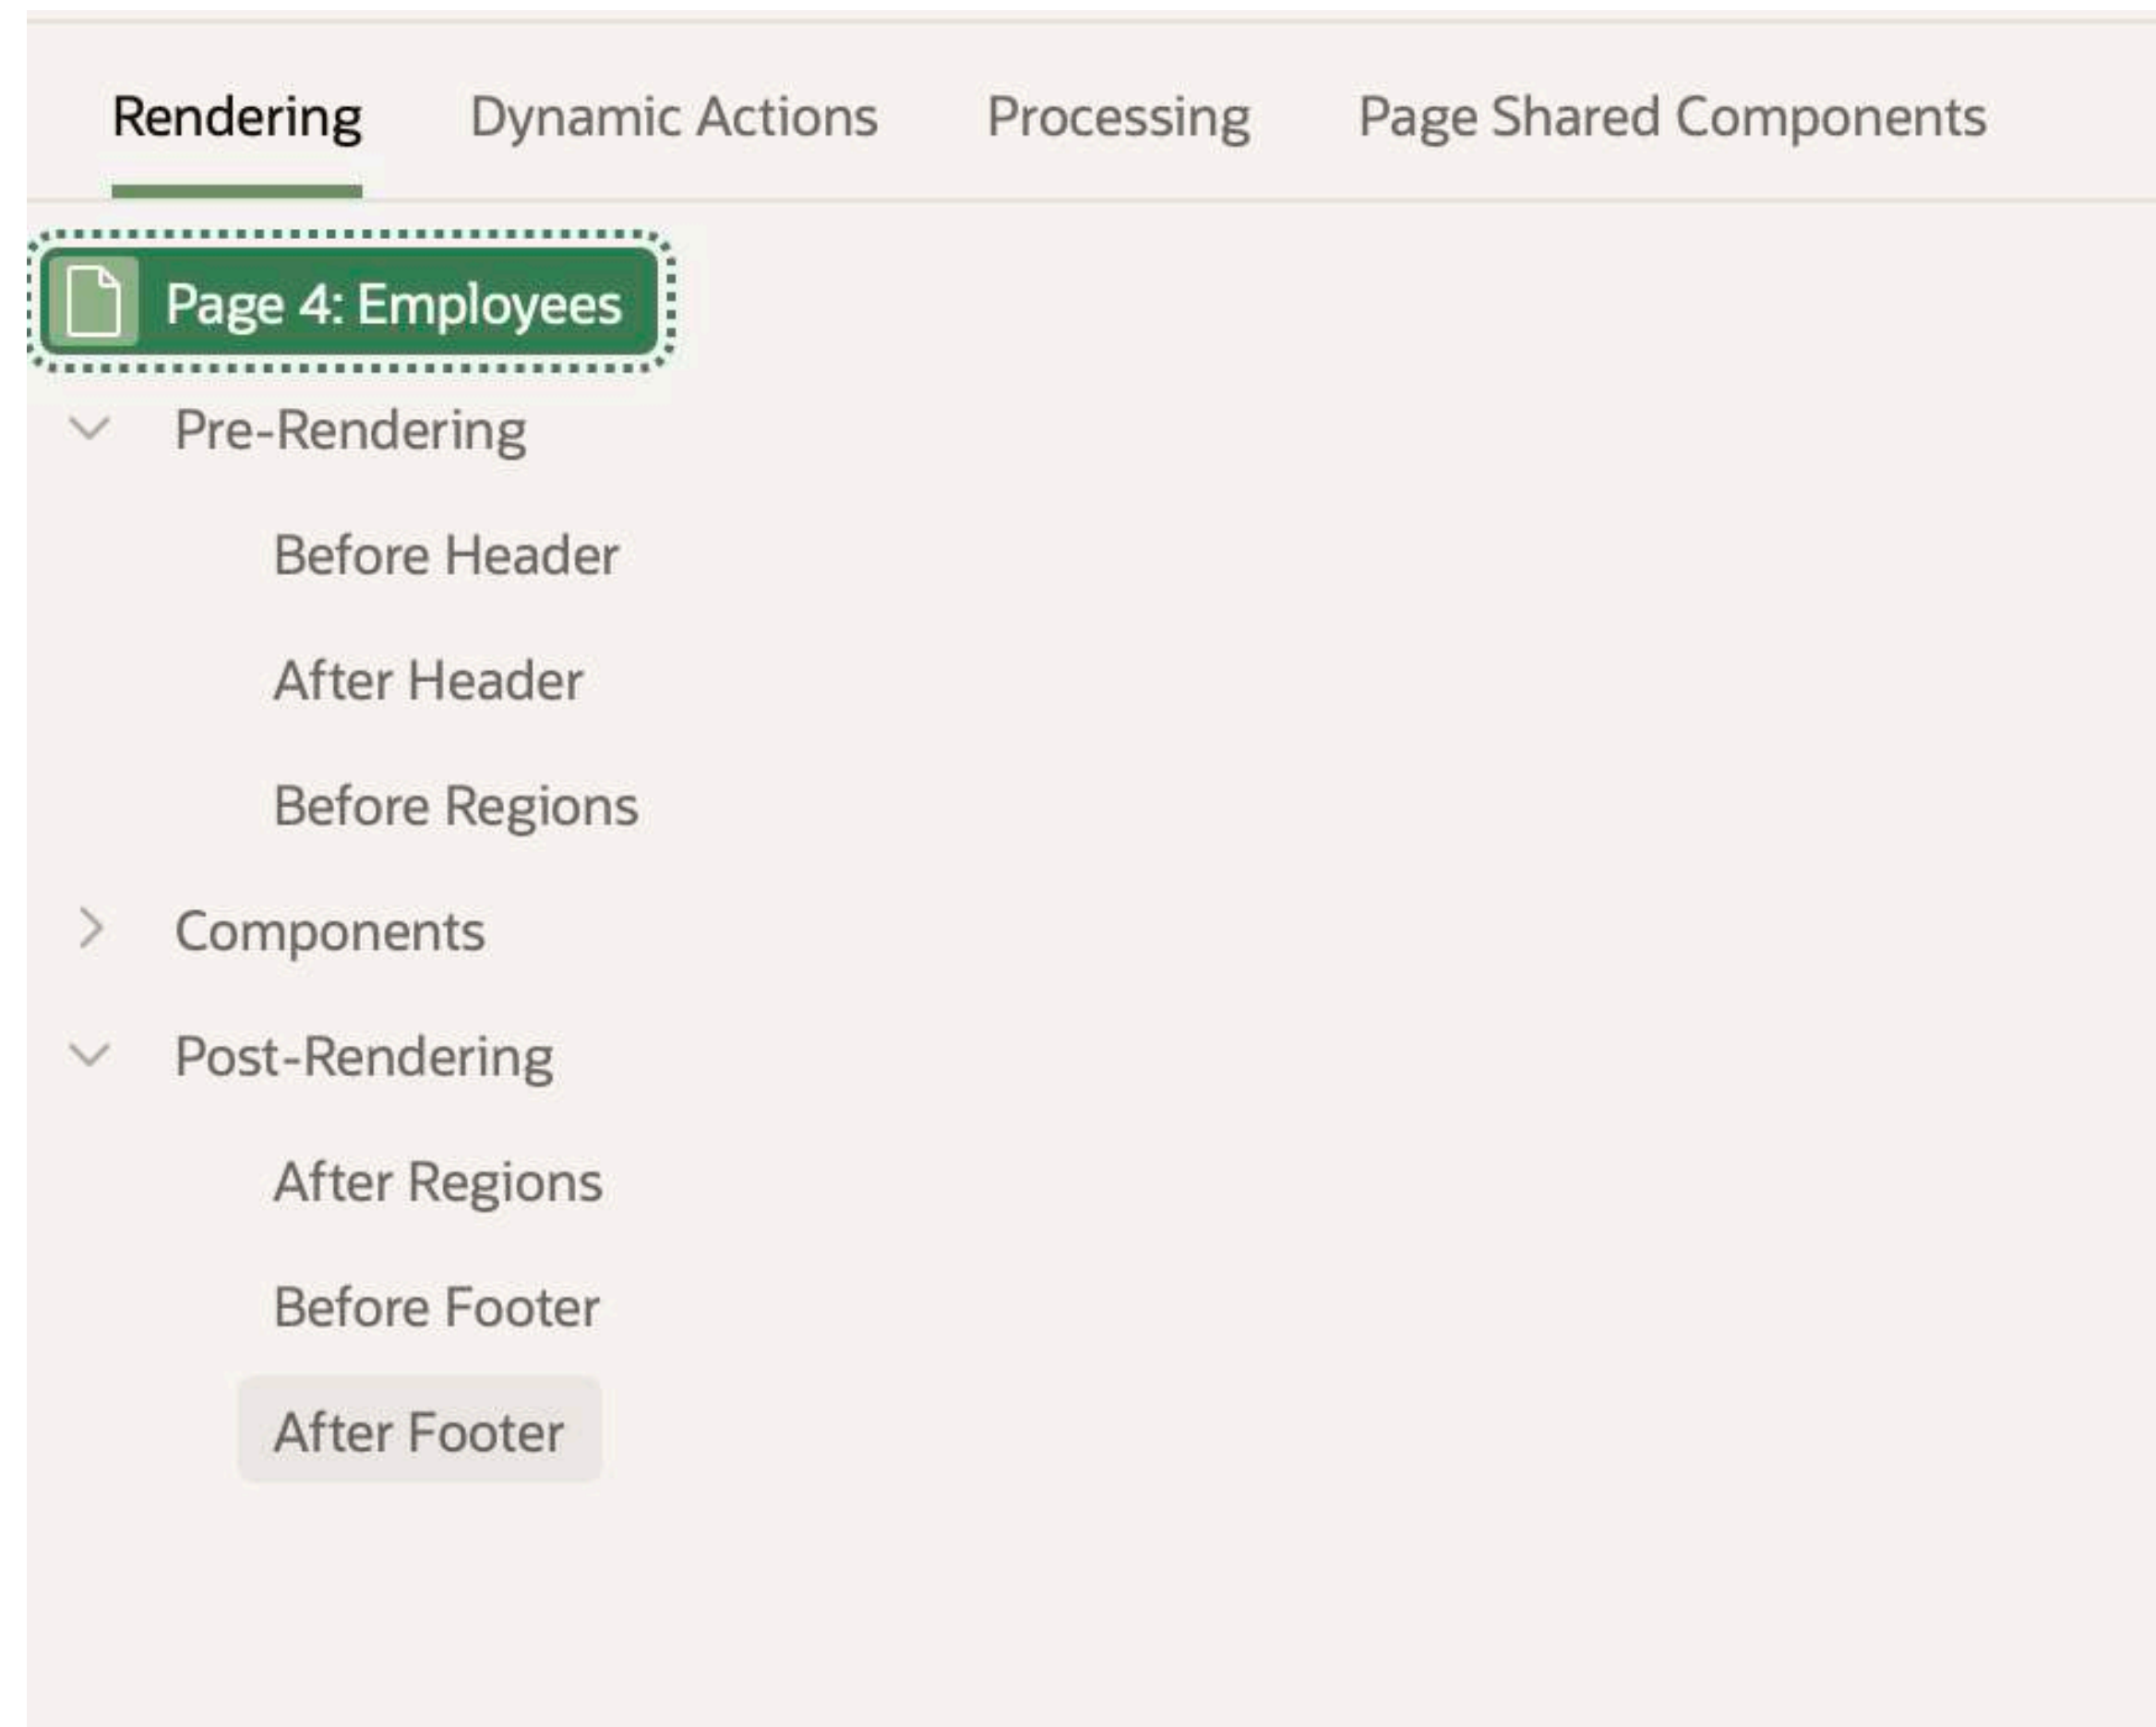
Rendering Dynamic Actions Processing Page Shared Components

Page 4: Employees

Pre-Rendering

Before Header

After Header

Before Regions

Components

Post-Rendering

After Regions

Before Footer

After Footer